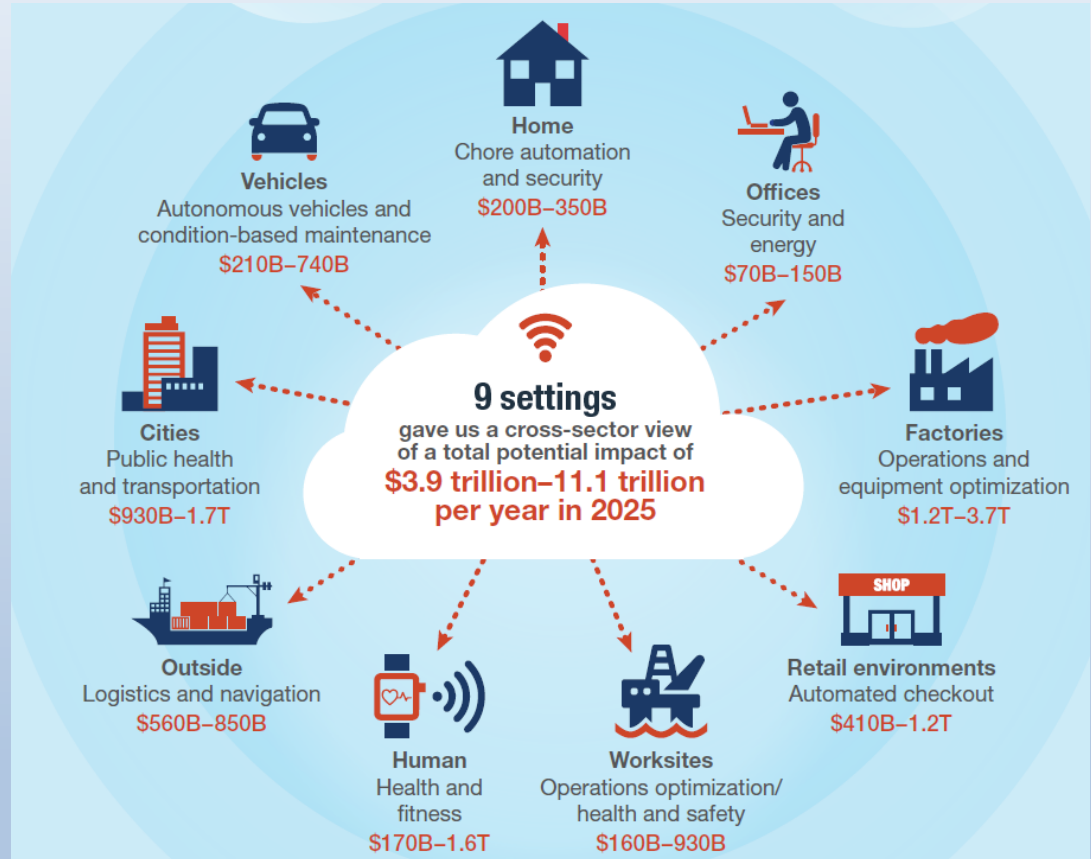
Home
Chore automation and security
$200B–350B

Vehicles
Autonomous vehicles and condition-based maintenance
$210B–740B

Offices
Security and energy
$70B–150B

9 settings
gave us a cross-sector view of a total potential impact of
$3.9 trillion–11.1 trillion per year in 2025

Cities
Public health and transportation
$930B–1.7T

Factories
Operations and equipment optimization
$1.2T–3.7T

SHOP

Outside
Logistics and navigation
$560B–850B

Retail environments
Automated checkout
$410B–1.2T

Human
Health and fitness
$170B–1.6T

Worksites
Operations optimization/ health and safety
$160B–930B